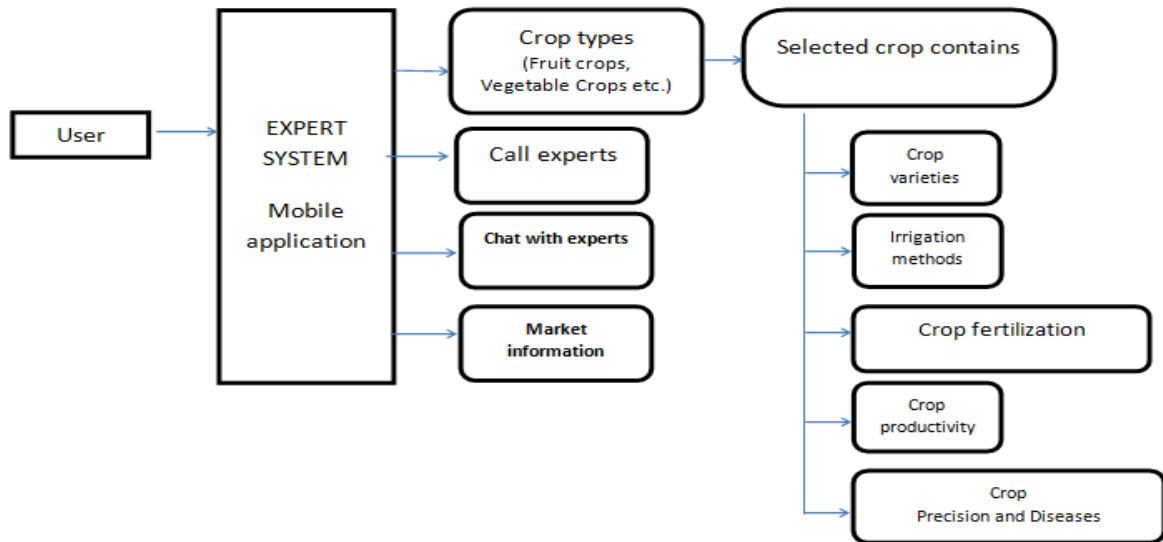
User

EXPERT SYSTEM

Mobile application

Crop types (Fruit crops, Vegetable Crops etc.)

Call experts

Chat with experts

Market information

Selected crop contains

Crop varieties

Irrigation methods

Crop fertilization

Crop productivity

Crop Precision and Diseases